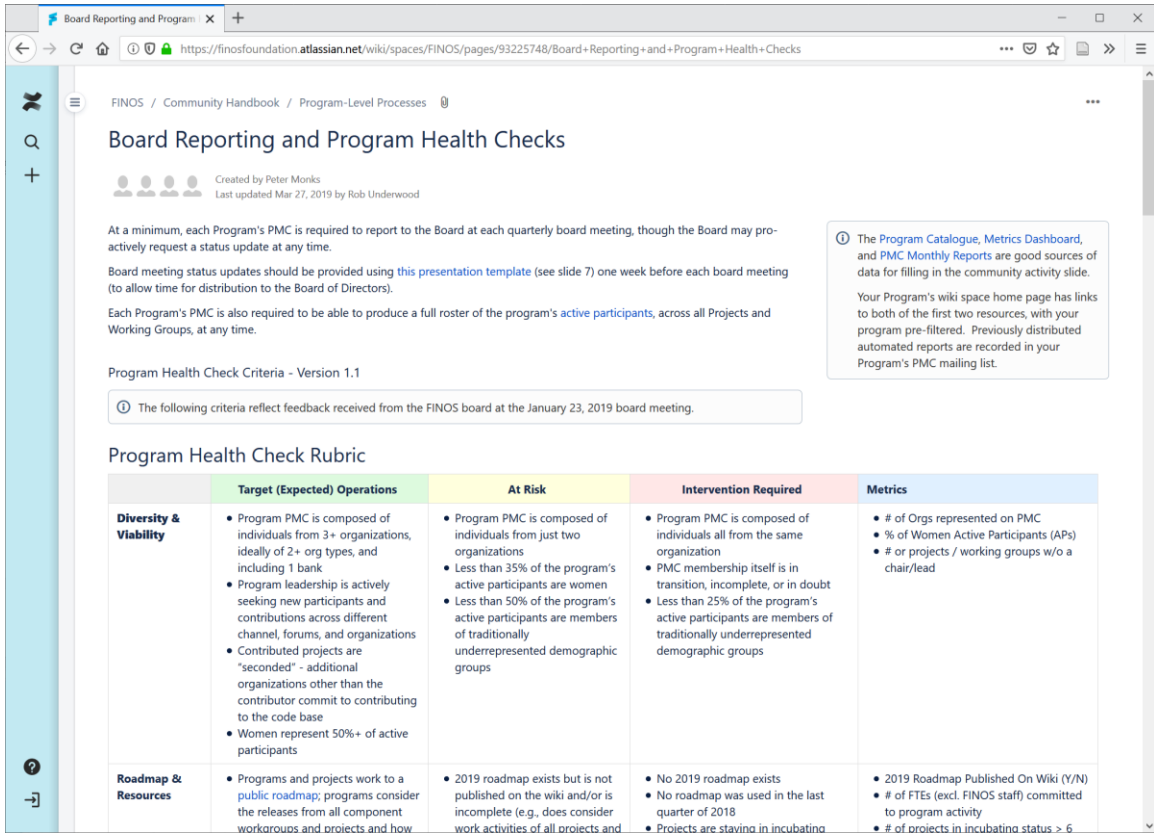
Board Reporting and Program | ×   +

https://finosfoundation.atlassian.net/wiki/spaces/FINOS/pages/93225748/Board+Reporting+and+Program+Health+Checks

FINOS / Community Handbook / Program-Level Processes

Board Reporting and Program Health Checks

Created by Peter Monks
Last updated Mar 27, 2019 by Rob Underwood

At a minimum, each Program's PMC is required to report to the Board at each quarterly board meeting, though the Board may proactively request a status update at any time.

Board meeting status updates should be provided using this presentation template (see slide 7) one week before each board meeting (to allow time for distribution to the Board of Directors).

Each Program's PMC is also required to be able to produce a full roster of the program's active participants, across all Projects and Working Groups, at any time.

The Program Catalogue, Metrics Dashboard, and PMC Monthly Reports are good sources of data for filling in the community activity slide.

Your Program's wiki space home page has links to both of the first two resources, with your program pre-filtered. Previously distributed automated reports are recorded in your Program's PMC mailing list.

Program Health Check Criteria - Version 1.1

The following criteria reflect feedback received from the FINOS board at the January 23, 2019 board meeting.

Program Health Check Rubric

| | Target (Expected) Operations | At Risk | Intervention Required | Metrics |
|---|---|---|---|---|
| Diversity & Viability | • Program PMC is composed of individuals from 3+ organizations, ideally of 2+ org types, and including 1 bank • Program leadership is actively seeking new participants and contributions across different channel, forums, and organizations • Contributed projects are "seconded" - additional organizations other than the contributor commit to contributing to the code base • Women represent 50%+ of active participants | • Program PMC is composed of individuals from just two organizations • Less than 35% of the program's active participants are women • Less than 50% of the program's active participants are members of traditionally underrepresented demographic groups | • Program PMC is composed of individuals all from the same organization • PMC membership itself is in transition, incomplete, or in doubt • Less than 25% of the program's active participants are members of traditionally underrepresented demographic groups | • # of Orgs represented on PMC • % of Women Active Participants (APs) • # or projects / working groups w/o a chair/lead |
| Roadmap & Resources | • Programs and projects work to a public roadmap; programs consider the releases from all component workgroups and projects and how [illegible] | • 2019 roadmap exists but is not published on the wiki and/or is incomplete (e.g., does consider work activities of all projects and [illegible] | • No 2019 roadmap exists • No roadmap was used in the last quarter of 2018 • Projects are staying in incubating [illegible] | • 2019 Roadmap Published On Wiki (Y/N) • # of FTEs (excl. FINOS staff) committed to program activity • # of projects in incubating status > 6 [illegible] |